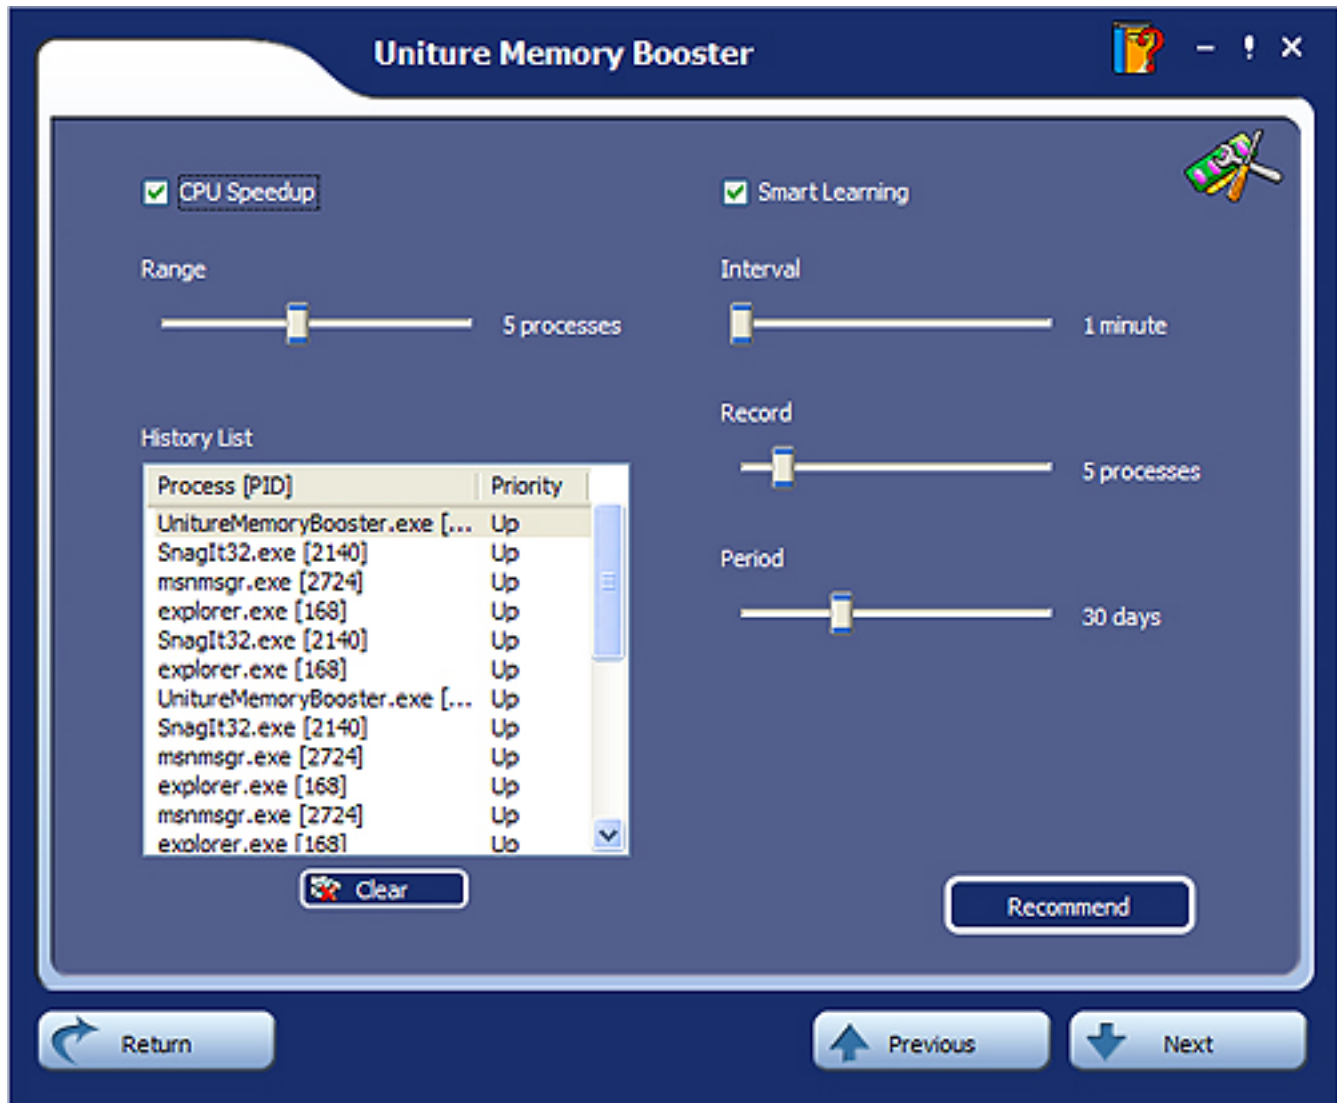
Uniture Memory Booster

CPU Speedup

Range

5 processes

History List

| Process [PID] | Priority |
|---|---|
| UnitureMemoryBooster.exe [... | Up |
| SnagIt32.exe [2140] | Up |
| msnmsgr.exe [2724] | Up |
| explorer.exe [168] | Up |
| SnagIt32.exe [2140] | Up |
| explorer.exe [168] | Up |
| UnitureMemoryBooster.exe [... | Up |
| SnagIt32.exe [2140] | Up |
| msnmsgr.exe [2724] | Up |
| explorer.exe [168] | Up |
| msnmsgr.exe [2724] | Up |
| explorer.exe [168] | Up |

Clear

Smart Learning

Interval

1 minute

Record

5 processes

Period

30 days

Recommend

Return

Previous

Next